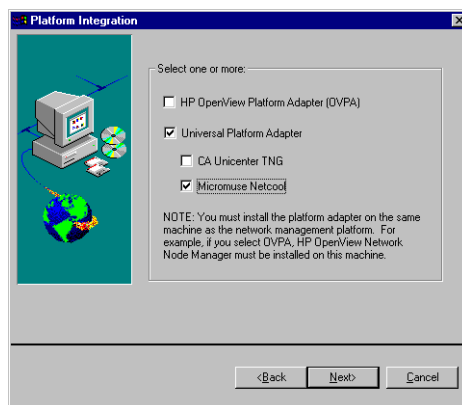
Platform Integration

Select one or more:

HP OpenView Platform Adapter (OVPA)

Universal Platform Adapter

CA Unicenter TNG

Micromuse Netcool

NOTE: You must install the platform adapter on the same machine as the network management platform. For example, if you select OVPA, HP OpenView Network Node Manager must be installed on this machine.

<Back

Next>

Cancel